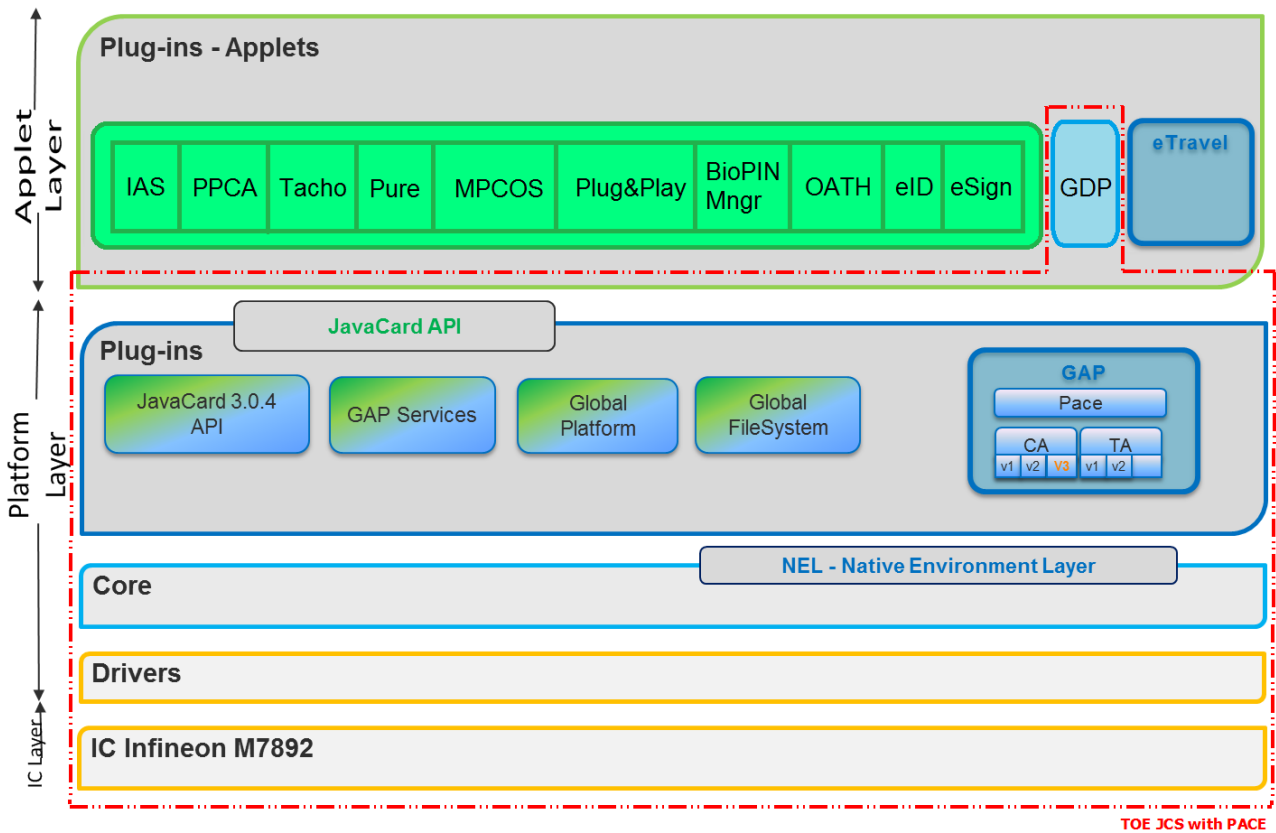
Applet Layer

Plug-ins - Applets

| IAS | PPCA | Tacho | Pure | MPCOS | Plug&Play | BioPIN Mngr | OATH | eID | eSign |
|---|---|---|---|---|---|---|---|---|---|

GDP

eTravel

Platform Layer

JavaCard API

Plug-ins

JavaCard 3.0.4 API

GAP Services

Global Platform

Global FileSystem

GAP

Pace

CA

v1 v2 V3

TA

v1 v2

NEL - Native Environment Layer

Core

Drivers

IC Layer

IC Infineon M7892

TOE JCS with PACE